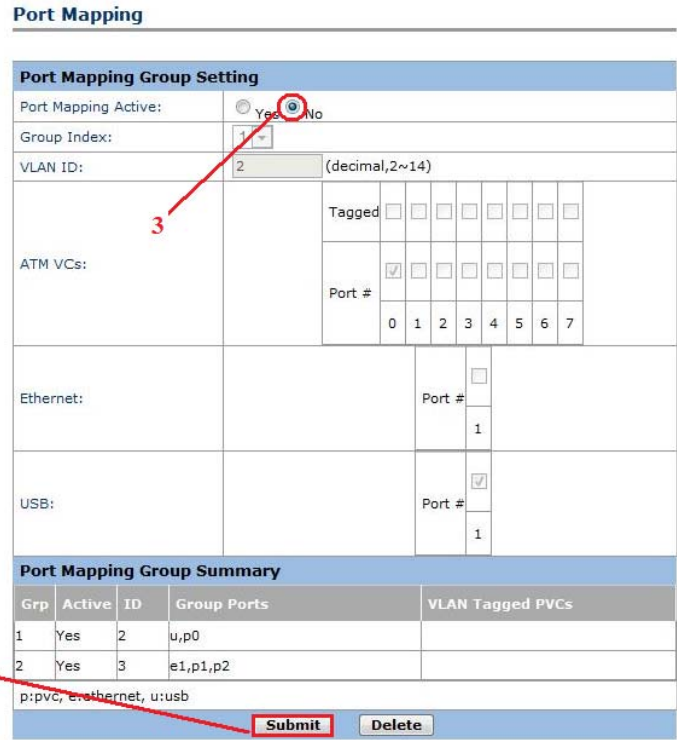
Port Mapping

Port Mapping Group Setting

Port Mapping Active: Yes No

Group Index: 1

VLAN ID: 2 (decimal,2~14)

3

ATM VCs:

| Tagged | | | | | | | | |
|---|---|---|---|---|---|---|---|---|
| Port # | | | | | | | | |
| | 0 | 1 | 2 | 3 | 4 | 5 | 6 | 7 |

Ethernet:

Port # 1

USB:

Port # 1

Port Mapping Group Summary

| Grp | Active | ID | Group Ports | VLAN Tagged PVCs |
|---|---|---|---|---|
| 1 | Yes | 2 | u,p0 | |
| 2 | Yes | 3 | e1,p1,p2 | |

p:pvc, e:ethernet, u:usb

Submit Delete